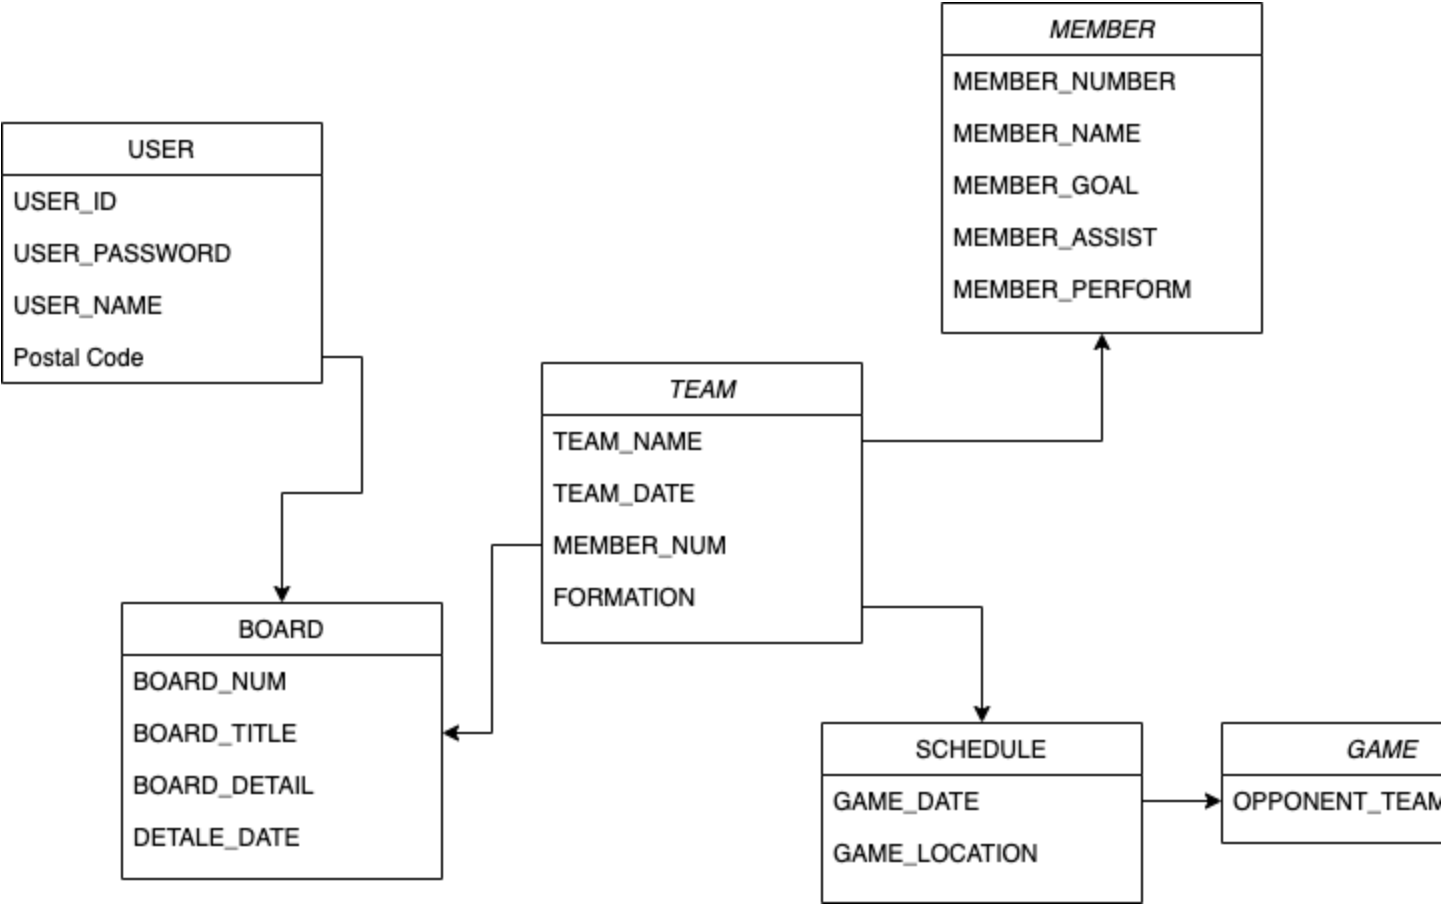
MEMBER
MEMBER_NUMBER
MEMBER_NAME
MEMBER_GOAL
MEMBER_ASSIST
MEMBER_PERFORM

USER
USER_ID
USER_PASSWORD
USER_NAME
Postal Code

TEAM
TEAM_NAME
TEAM_DATE
MEMBER_NUM
FORMATION

BOARD
BOARD_NUM
BOARD_TITLE
BOARD_DETAIL
DETALE_DATE

SCHEDULE
GAME_DATE
GAME_LOCATION

GAME
OPPONENT_TEA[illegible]